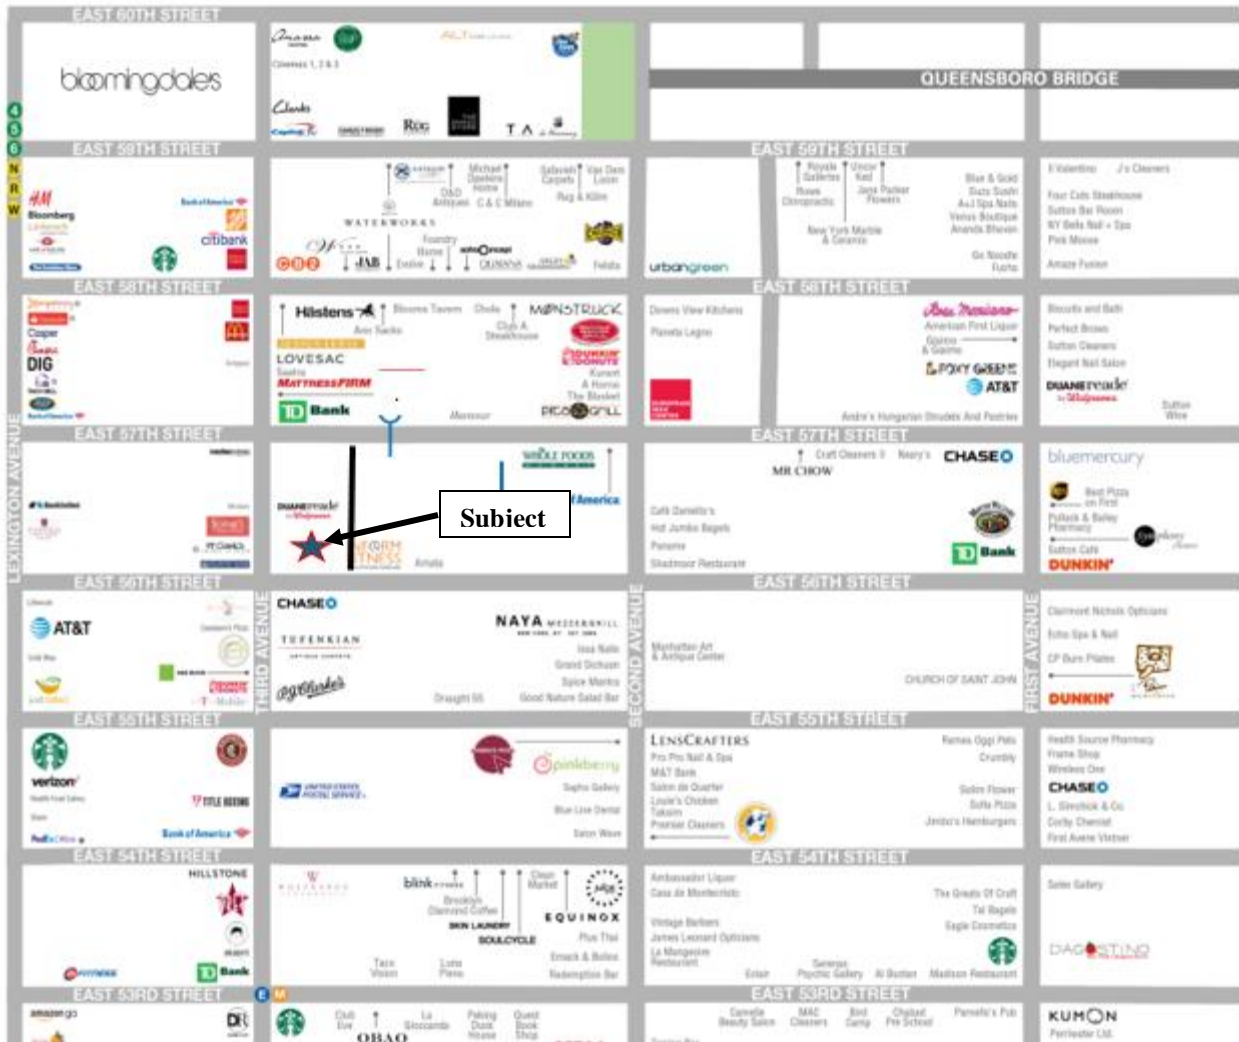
EAST 60TH STREET
bloomingdales
Amaya
Cinemas 1, 2 & 3
Clarks
T A
QUEENSBORO BRIDGE
4 5 6
N R W
EAST 59TH STREET
H&M
Bloomberg
citibank
Bank of America
Michael Opehrs Home
D&D Antiques
C & C Milano
Sahadi Carpets
Van Den Loom
Rug & Kilim
WATERWORKS
Foundry Home
CB2
JAB
Duxiana
Fendi
urbangreen
Royale Galleries
Uncor Nail
Jane Packer Flowers
Blue & Gold
Suzu Sushi
A+J Spa Nails
Venus Boutique
Ananda Bhavan
Busse Chiropractic
New York Marble & Ceramic
Go Noodle Fusion
E Valentino
J's Cleaners
Four Cuts Steakhouse
Sutton Bar Room
NY Bella Nail + Spa
Pink Moose
Amaze Fusion
EAST 58TH STREET
Casper
DIG
Hillstone
Bloomz Tavern
Ovide
MONSTRUCK
Aan Sacks
Club A Steakhouse
LOVESAC
MATTRESSFIRM
DUNKIN' DONUTS
Kuroni
A Home
The Blasket
TD Bank
Monsoor
Dorens View Kitchens
Planeta Legno
Ben Nevarna
American First Liquor
Ganma & Gaume
FOXY GREENS
AT&T
Andre's Hungarian Strudels And Pastries
Biscuits and Bath
Perfect Brows
Sutton Cleaners
Elegant Nail Salon
DUANEreade by Walgreens
Sutton Wine
EAST 57TH STREET
LEXINGTON AVENUE
WHOLE FOODS
America
DUANEreade by Walgreens
Subject
FORM FITNESS
Amata
Cafe Daniello's
Hot Jumbo Bagels
Paname
Steakhouse Restaurant
Craft Cleaners
Neary's
MR CHOW
CHASE
TD Bank
bluemercury
Best Pizza on First
Pollack & Bailey Pharmacy
Sutton Cafe
Symphony
DUNKIN'
EAST 56TH STREET
AT&T
CHASE
TUFENKIAN
PJ Clarke's
NAYA
Irea Nails
Grand Sichuan
Spice Mantra
Draught 55
Good Nature Salad Bar
T-Mobile
THIRD AVENUE
Manhattan Art & Antique Center
CHURCH OF SAINT JOHN
SECOND AVENUE
Claremont Nichols Opticians
Echo Spa & Nail
CP Burn Pilates
DUNKIN'
FIRST AVENUE
EAST 55TH STREET
verizon
STYLE BEEING
Bank of America
pinkberry
Sapho Gallery
Blue Line Dental
Salon Wave
UNITED STATES POSTAL SERVICE
LENSCRAFTERS
Pro Pro Nail & Spa
M&T Bank
Salon de Quartier
Louie's Chicken
Takesin
Premier Cleaners
Ramen Oggi Pelo
Crumbly
Sutton Flower
Sofia Pizza
Jimbo's Hamburgers
Health Source Pharmacy
Frame Shop
Wireless One
CHASE
L. Simchick & Co
Corby Chemist
First Avenue Vintner
EAST 54TH STREET
HILLSTONE
TD Bank
blink FITNESS
Brooklyn Diamond Coffee
SKIN LAUNDRY
SOULCYCLE
Clean Market
EQUINOX
Plus Thai
Emack & Bolios
Redemption Bar
Taco Vision
Luna Pieno
Ambassador Liquor
Casa de Montecristo
Vintage Barbers
James Leonard Opticians
La Mangeoire Restaurant
Eclair
Serenity Psychic Gallery
Al Bustan
Madison Restaurant
The Greats Of Craft
Tal Bagels
Eagle Cosmetics
Sutton Gallery
DAGOSTINO
EAST 53RD STREET
E M
amazon go
Club Eve
La Giocondo
Peking Duck House
Quest Book Shop
OBAO
Camelia Beauty Salon
MAC Cleaners
Bird Camp
Chelsea Pre School
Pamela's Pub
KUMON